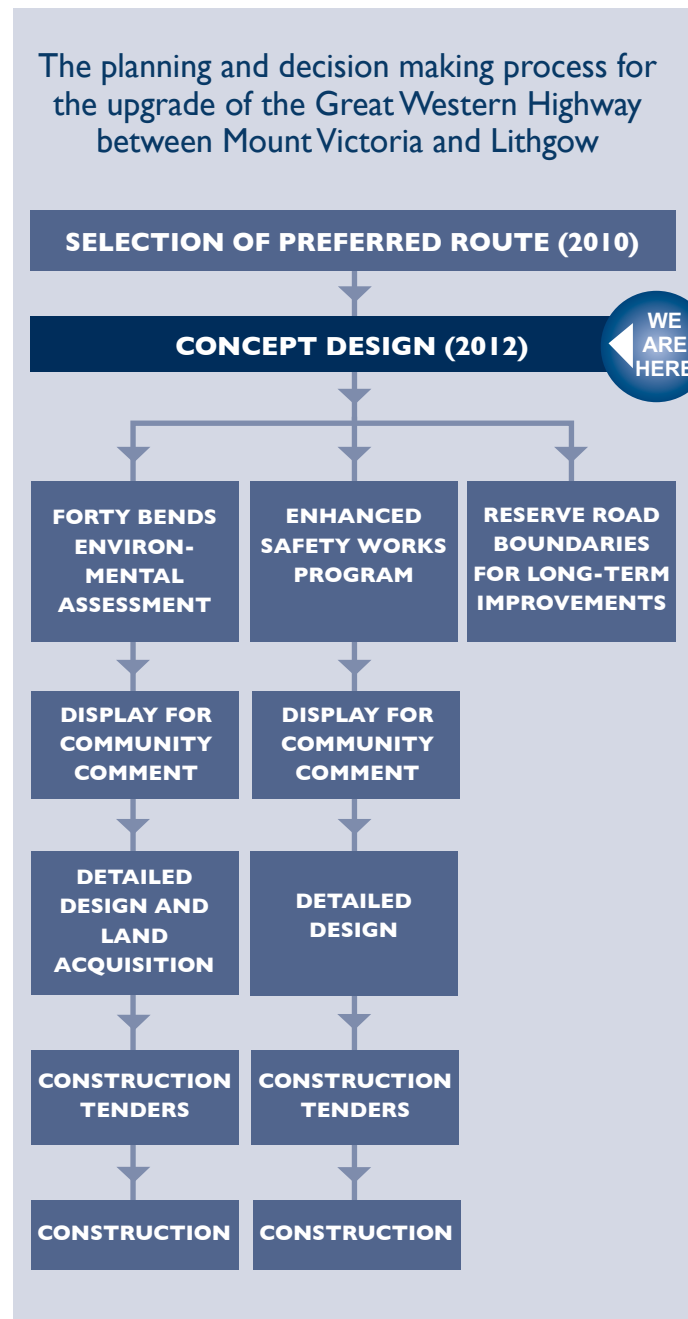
The planning and decision making process for the upgrade of the Great Western Highway between Mount Victoria and Lithgow

SELECTION OF PREFERRED ROUTE (2010)

CONCEPT DESIGN (2012)

WE ARE HERE

FORTY BENDS ENVIRONMENTAL ASSESSMENT

ENHANCED SAFETY WORKS PROGRAM

RESERVE ROAD BOUNDARIES FOR LONG-TERM IMPROVEMENTS

DISPLAY FOR COMMUNITY COMMENT

DISPLAY FOR COMMUNITY COMMENT

DETAILED DESIGN AND LAND ACQUISITION

DETAILED DESIGN

CONSTRUCTION TENDERS

CONSTRUCTION TENDERS

CONSTRUCTION

CONSTRUCTION